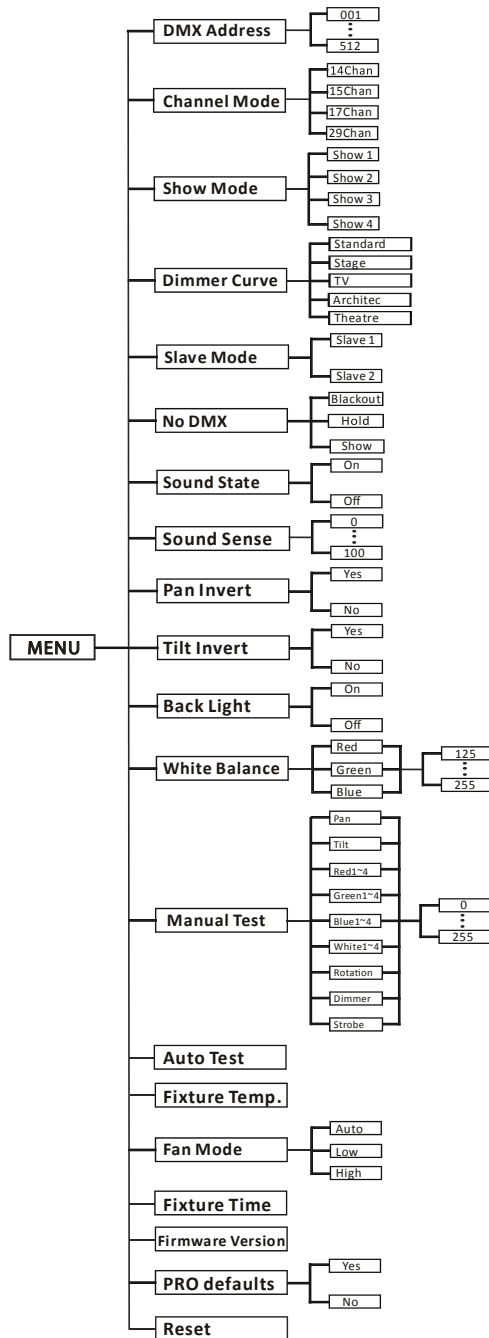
MENU

DMX Address
001
⋮
512

Channel Mode
14Chan
15Chan
17Chan
29Chan

Show Mode
Show 1
Show 2
Show 3
Show 4

Dimmer Curve
Standard
Stage
TV
Architec
Theatre

Slave Mode
Slave 1
Slave 2

No DMX
Blackout
Hold
Show

Sound State
On
Off

Sound Sense
0
⋮
100

Pan Invert
Yes
No

Tilt Invert
Yes
No

Back Light
On
Off

White Balance
Red
Green
Blue
125
⋮
255

Manual Test
Pan
Tilt
Red1~4
Green1~4
Blue1~4
White1~4
Rotation
Dimmer
Strobe
0
⋮
255

Auto Test

Fixture Temp.

Fan Mode
Auto
Low
High

Fixture Time

Firmware Version

PRO defaults
Yes
No

Reset